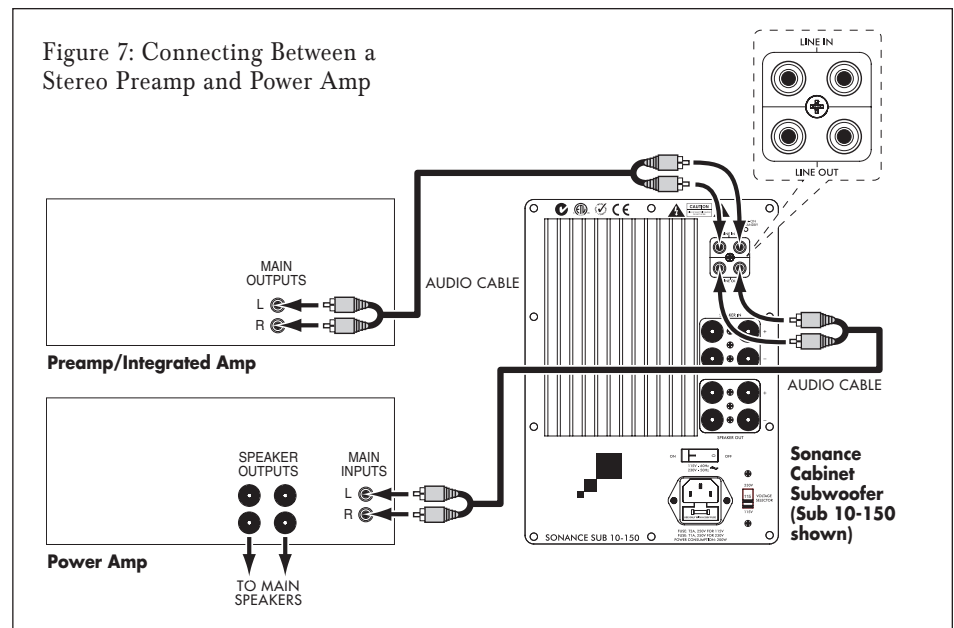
Figure 7: Connecting Between a Stereo Preamp and Power Amp

LINE IN

LINE OUT

MAIN OUTPUTS

L

R

AUDIO CABLE

Preamp/Integrated Amp

CAUTION

SPEAKER OUT

AUDIO CABLE

Power Amp

SPEAKER OUTPUTS

MAIN INPUTS

L

R

TO MAIN SPEAKERS

ON

OFF

VOLTAGE SELECTOR

SONANCE SUB 10-150

Sonance Cabinet Subwoofer (Sub 10-150 shown)